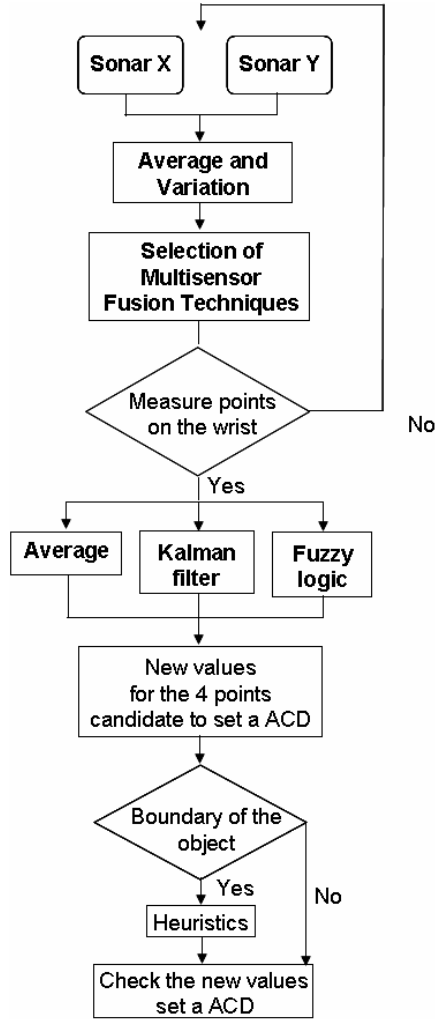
Sonar X

Sonar Y

Average and Variation

Selection of Multisensor Fusion Techniques

Measure points on the wrist

No

Yes

Average

Kalman filter

Fuzzy logic

New values for the 4 points candidate to set a ACD

Boundary of the object

Yes

No

Heuristics

Check the new values set a ACD